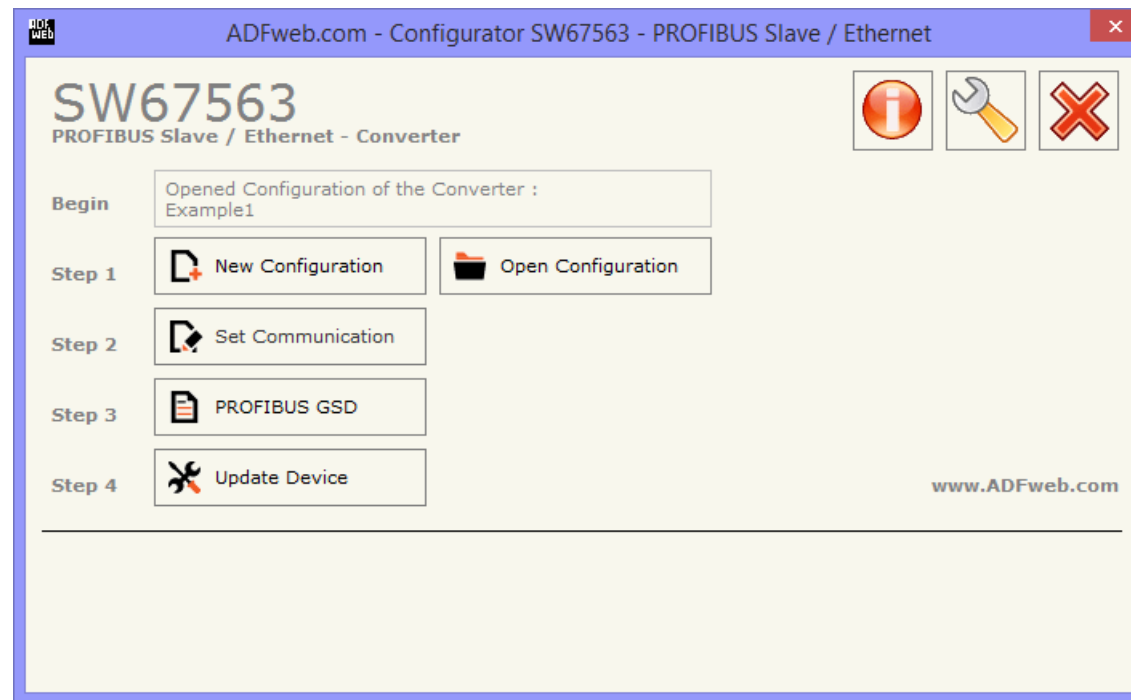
ADF web

ADFweb.com - Configurator SW67563 - PROFIBUS Slave / Ethernet

×

SW67563
PROFIBUS Slave / Ethernet - Converter

Begin

Opened Configuration of the Converter :
Example1

Step 1

New Configuration

Open Configuration

Step 2

Set Communication

Step 3

PROFIBUS GSD

Step 4

Update Device

www.ADFweb.com